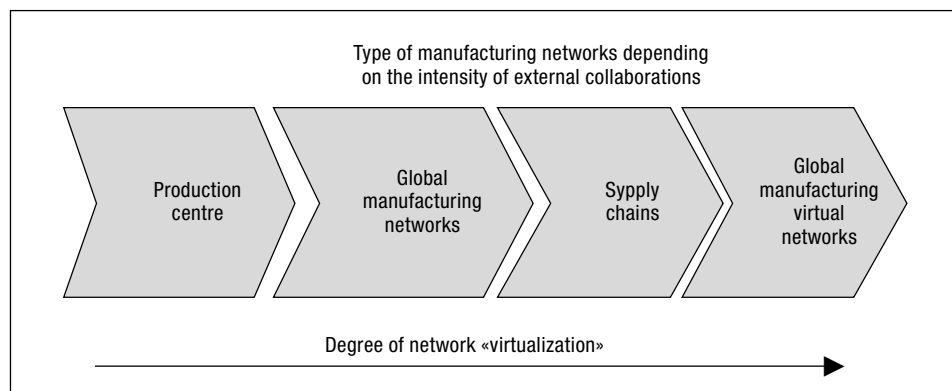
Type of manufacturing networks depending on the intensity of external collaborations

Production centre

Global manufacturing networks

Sypply chains

Global manufacturing virtual networks

Degree of network «virtualization»